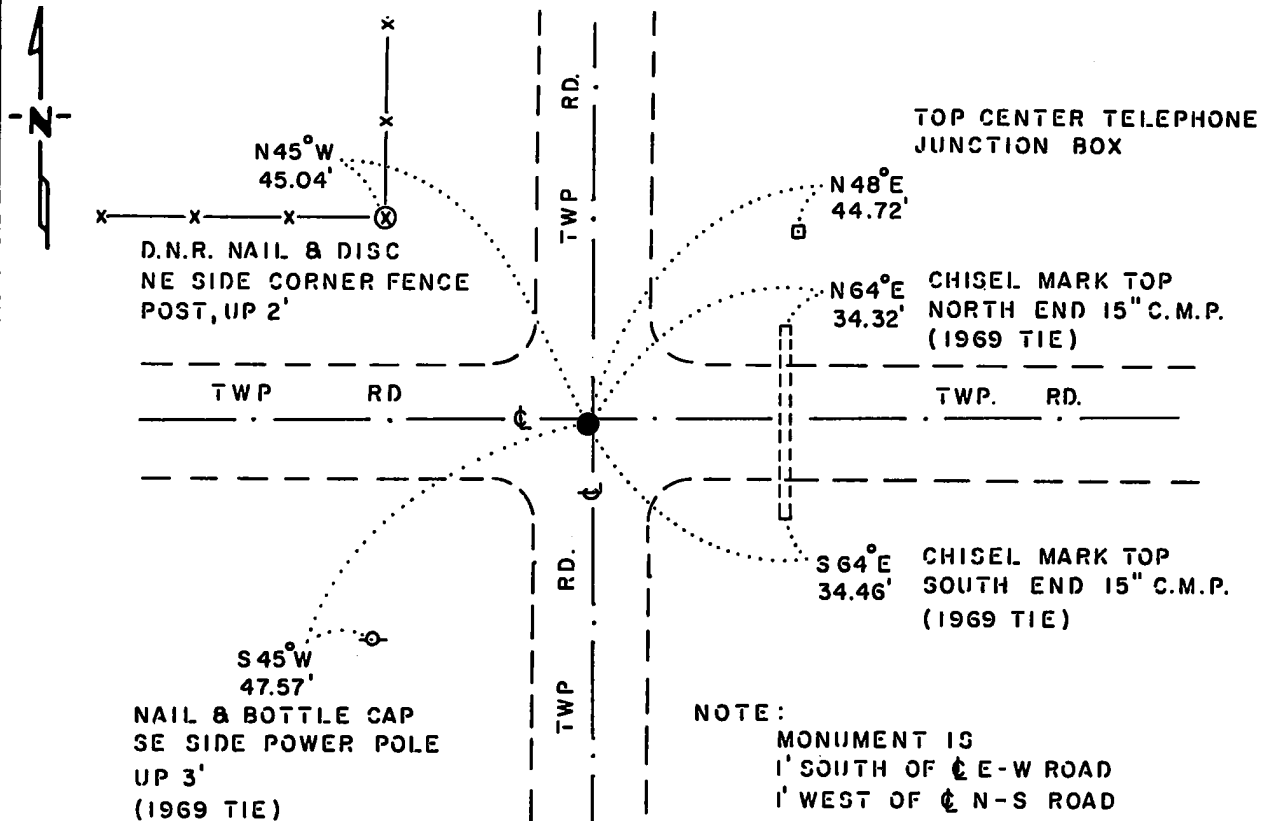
N

N45°W
45.04'

D.N.R. NAIL & DISC
NE SIDE CORNER FENCE
POST, UP 2'

TWP RD.

TOP CENTER TELEPHONE
JUNCTION BOX

N48°E
44.72'

N64°E
34.32'

CHISEL MARK TOP
NORTH END 15" C.M.P.
(1969 TIE)

TWP RD

℄

TWP. RD.

℄

S64°E
34.46'

CHISEL MARK TOP
SOUTH END 15" C.M.P.
(1969 TIE)

TWP RD.

S45°W
47.57'

NAIL & BOTTLE CAP
SE SIDE POWER POLE
UP 3'
(1969 TIE)

NOTE:
MONUMENT IS
1' SOUTH OF ℄ E-W ROAD
1' WEST OF ℄ N-S ROAD